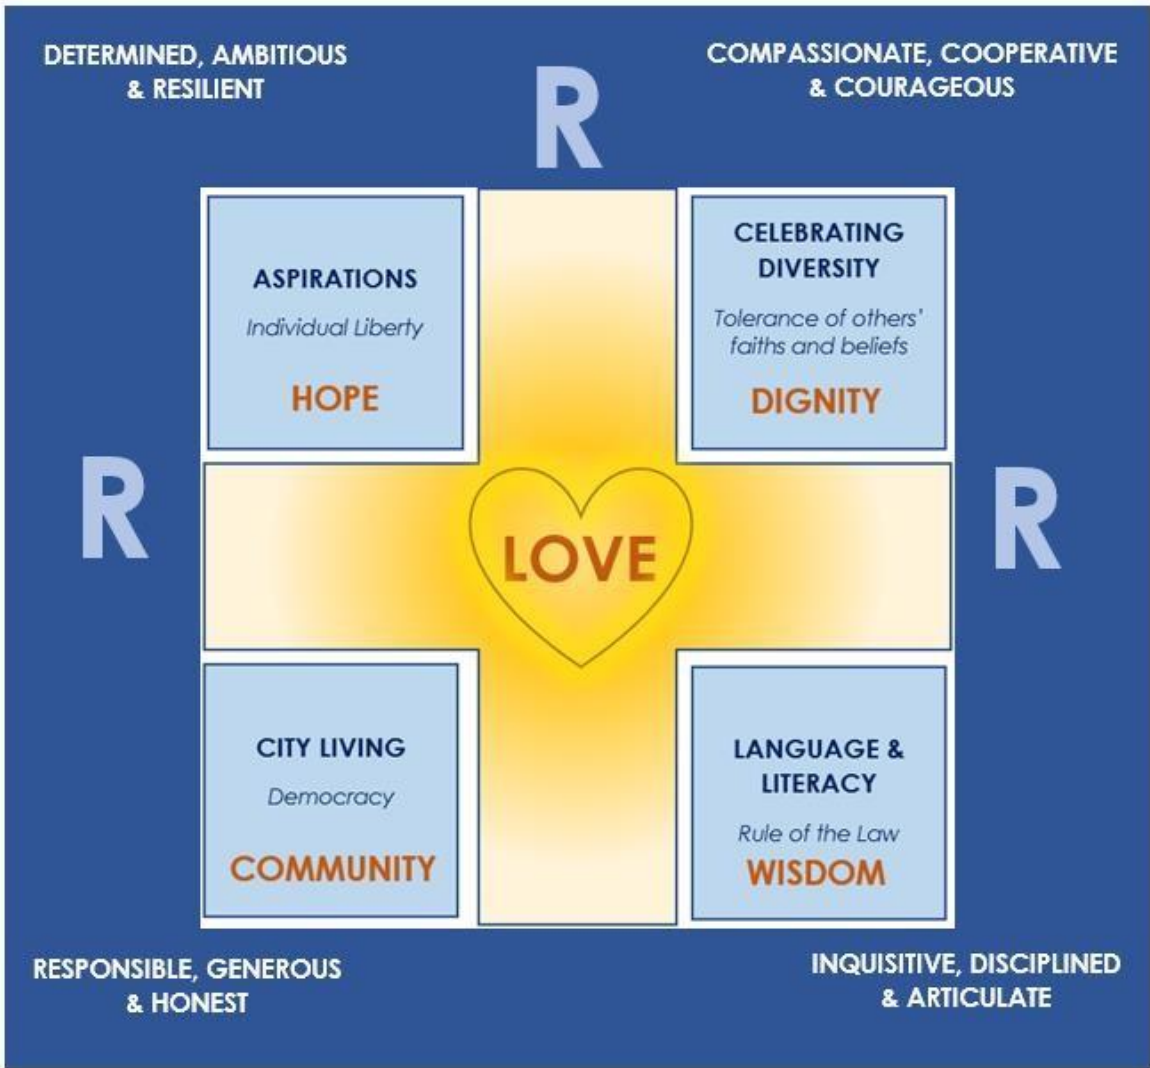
DETERMINED, AMBITIOUS & RESILIENT

R

COMPASSIONATE, COOPERATIVE & COURAGEOUS

ASPIRATIONS
Individual Liberty
HOPE

CELEBRATING DIVERSITY
Tolerance of others' faiths and beliefs
DIGNITY

R

LOVE

R

CITY LIVING
Democracy
COMMUNITY

LANGUAGE & LITERACY
Rule of the Law
WISDOM

RESPONSIBLE, GENEROUS & HONEST

INQUISITIVE, DISCIPLINED & ARTICULATE